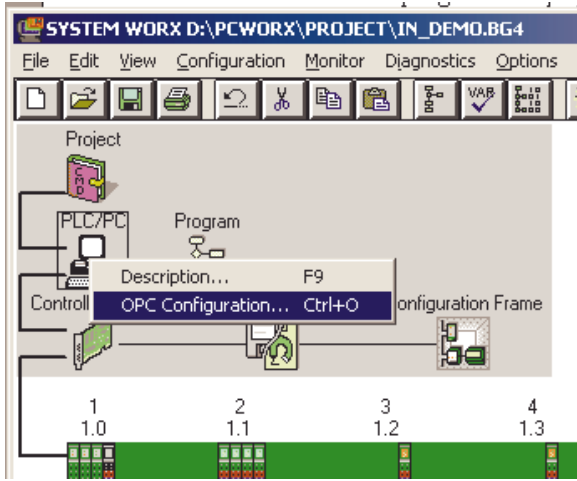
SYSTEM WORX D:\PCWORX\PROJECT\IN_DEMO.BG4

File Edit View Configuration Monitor Diagnostics Options

VAR

Project

CMD

PLC/PC

Program

Description... F9

OPC Configuration... Ctrl+O

Controll

onfiguration Frame

1
1.0

2
1.1

3
1.2

4
1.3